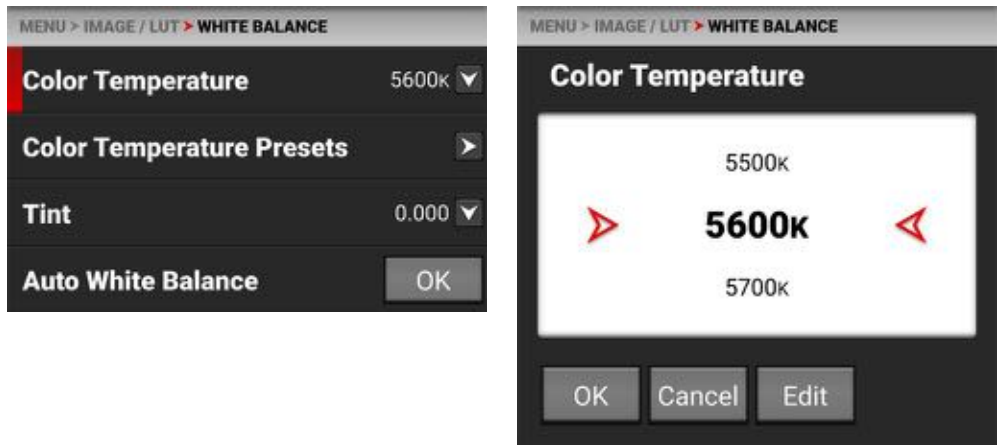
MENU > IMAGE / LUT > WHITE BALANCE

Color Temperature 5600K

Color Temperature Presets

Tint 0.000

Auto White Balance OK

MENU > IMAGE / LUT > WHITE BALANCE

Color Temperature

5500K

5600K

5700K

OK Cancel Edit